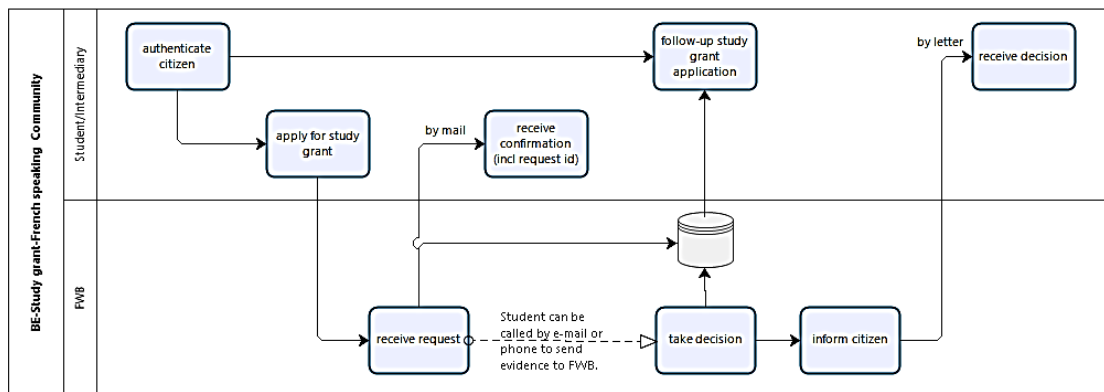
BE-Study grant-French speaking Community

Student/Intermediary

authenticate citizen

follow-up study grant application

by letter

receive decision

apply for study grant

by mail

receive confirmation (incl request id)

FWB

receive request

Student can be called by e-mail or phone to send evidence to FWB.

take decision

inform citizen